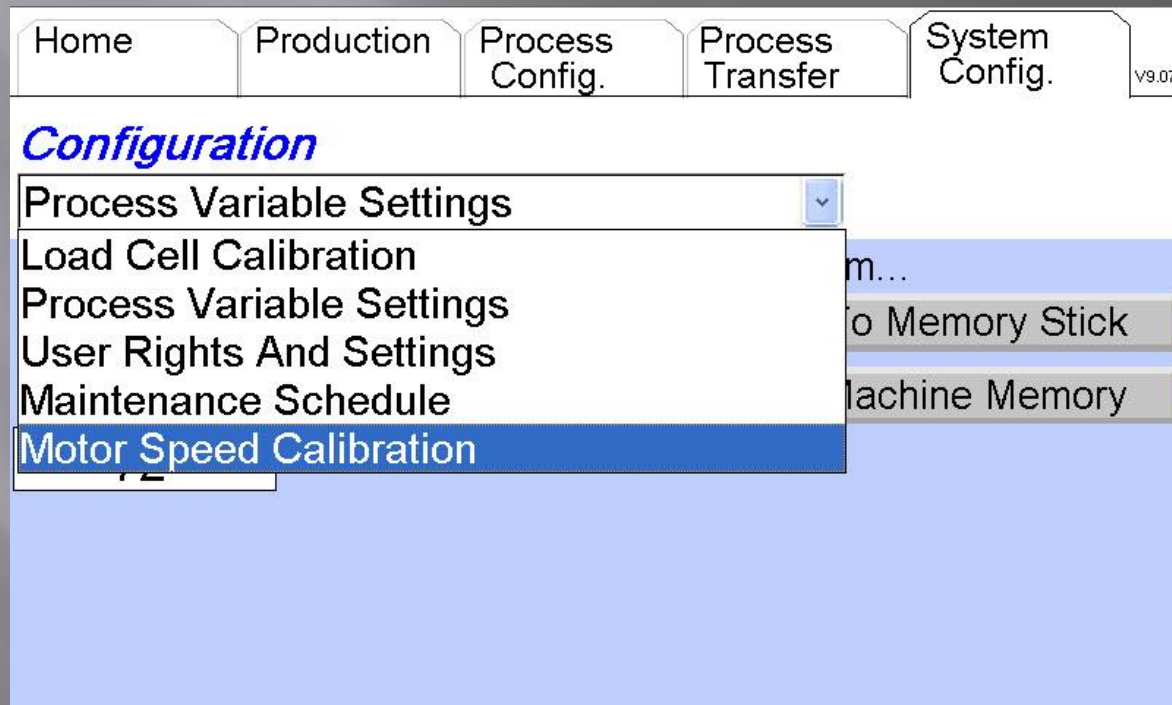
Home

Production

Process Config.

Process Transfer

System Config.

V9.07

Configuration

Process Variable Settings

Load Cell Calibration
Process Variable Settings
User Rights And Settings
Maintenance Schedule
Motor Speed Calibration

m...

o Memory Stick

lachine Memory

72